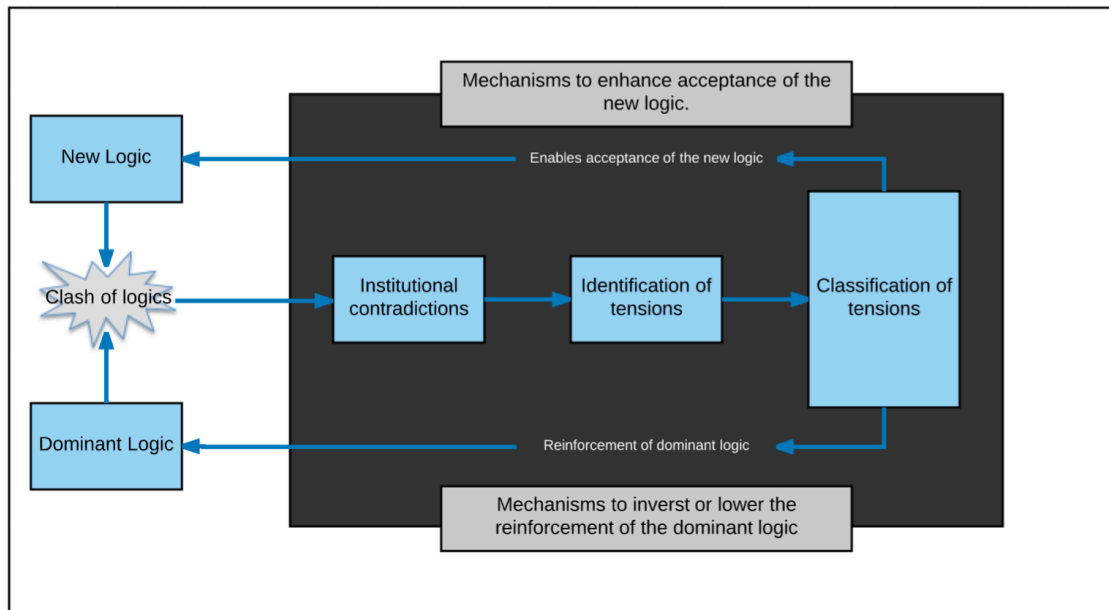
Mechanisms to enhance acceptance of the new logic.

New Logic

Enables acceptance of the new logic

Clash of logics

Institutional contradictions

Identification of tensions

Classification of tensions

Dominant Logic

Reinforcement of dominant logic

Mechanisms to inverst or lower the reinforcement of the dominant logic